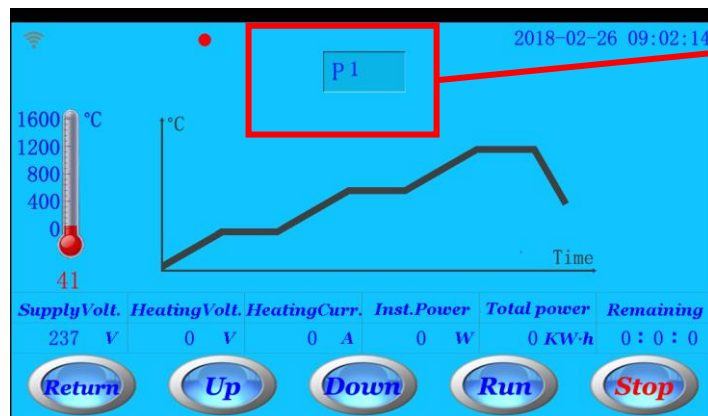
2018-02-26 09:02:14

P 1

1600 °C
1200
800
400
0
41

°C

Time

| SupplyVolt. | HeatingVolt. | HeatingCurr. | Inst.Power | Total power | Remaining |
|---|---|---|---|---|---|
| 237 V | 0 V | 0 A | 0 W | 0 KW·h | 0 : 0 : 0 |

Return Up Down Run Stop